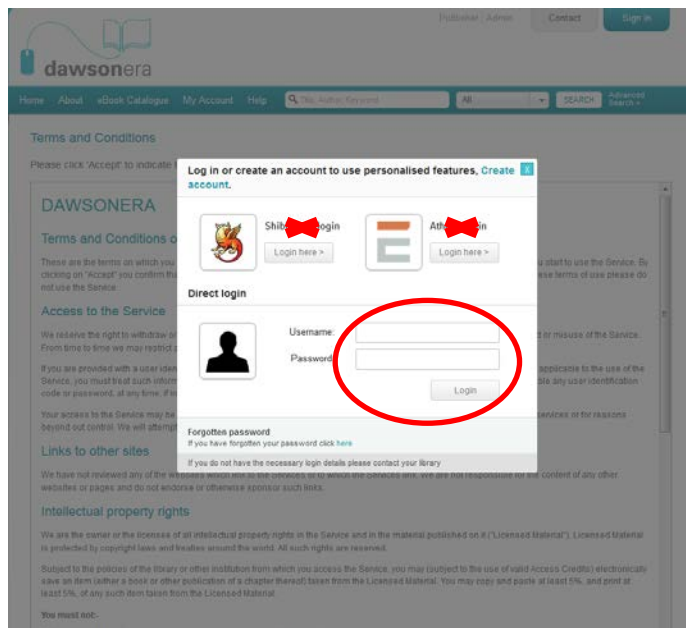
Publisher | Admin

Contact

Sign in

dawsonera

Home About eBook Catalogue My Account Help

Title, Author, Keyword

All

SEARCH

Advanced Search »

Terms and Conditions

Please click 'Accept' to indicate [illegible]

DAWSONERA

Terms and Conditions o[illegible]

These are the terms on which you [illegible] you start to use the Service. By clicking on "Accept" you confirm tha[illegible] these terms of use please do not use the Service.

Access to the Service

We reserve the right to withdraw or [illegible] or misuse of the Service. From time to time we may restrict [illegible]

If you are provided with a user iden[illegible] applicable to the use of the Service, you must treat such inform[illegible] ble any user identification code or password, at any time, if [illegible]

Your access to the Service may be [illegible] services or for reasons beyond our control. We will attempt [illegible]

Links to other sites

We have not reviewed any of the websites which link to the Services or to which the Services link. We are not responsible for the content of any other websites or pages and do not endorse or otherwise sponsor such links.

Intellectual property rights

We are the owner or the licensee of all intellectual property rights in the Service and in the material published on it ("Licensed Material"). Licensed Material is protected by copyright laws and treaties around the world. All such rights are reserved.

Subject to the policies of the library or other institution from which you access the Service, you may (subject to the use of valid Access Credits) electronically save an item (either a book or other publication or a chapter thereof) taken from the Licensed Material. You may copy and paste at least 5%, and print at least 5%, of any such item taken from the Licensed Material.

You must not:-

Log in or create an account to use personalised features. Create account.

X

Shib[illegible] Login

Login here >

Ath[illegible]in

Login here >

Direct login

Username:

Password:

Login

Forgotten password
If you have forgotten your password click here

If you do not have the necessary login details please contact your library